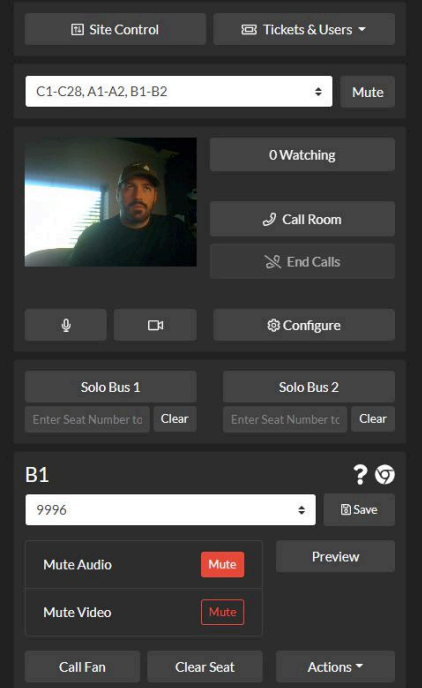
Site Control
Tickets & Users

C1-C28, A1-A2, B1-B2
Mute

0 Watching
Call Room
End Calls

Configure

Solo Bus 1
Solo Bus 2
Enter Seat Number to
Clear
Enter Seat Number to
Clear

B1
9996
Save

Mute Audio
Mute
Mute Video
Mute
Preview

Call Fan
Clear Seat
Actions